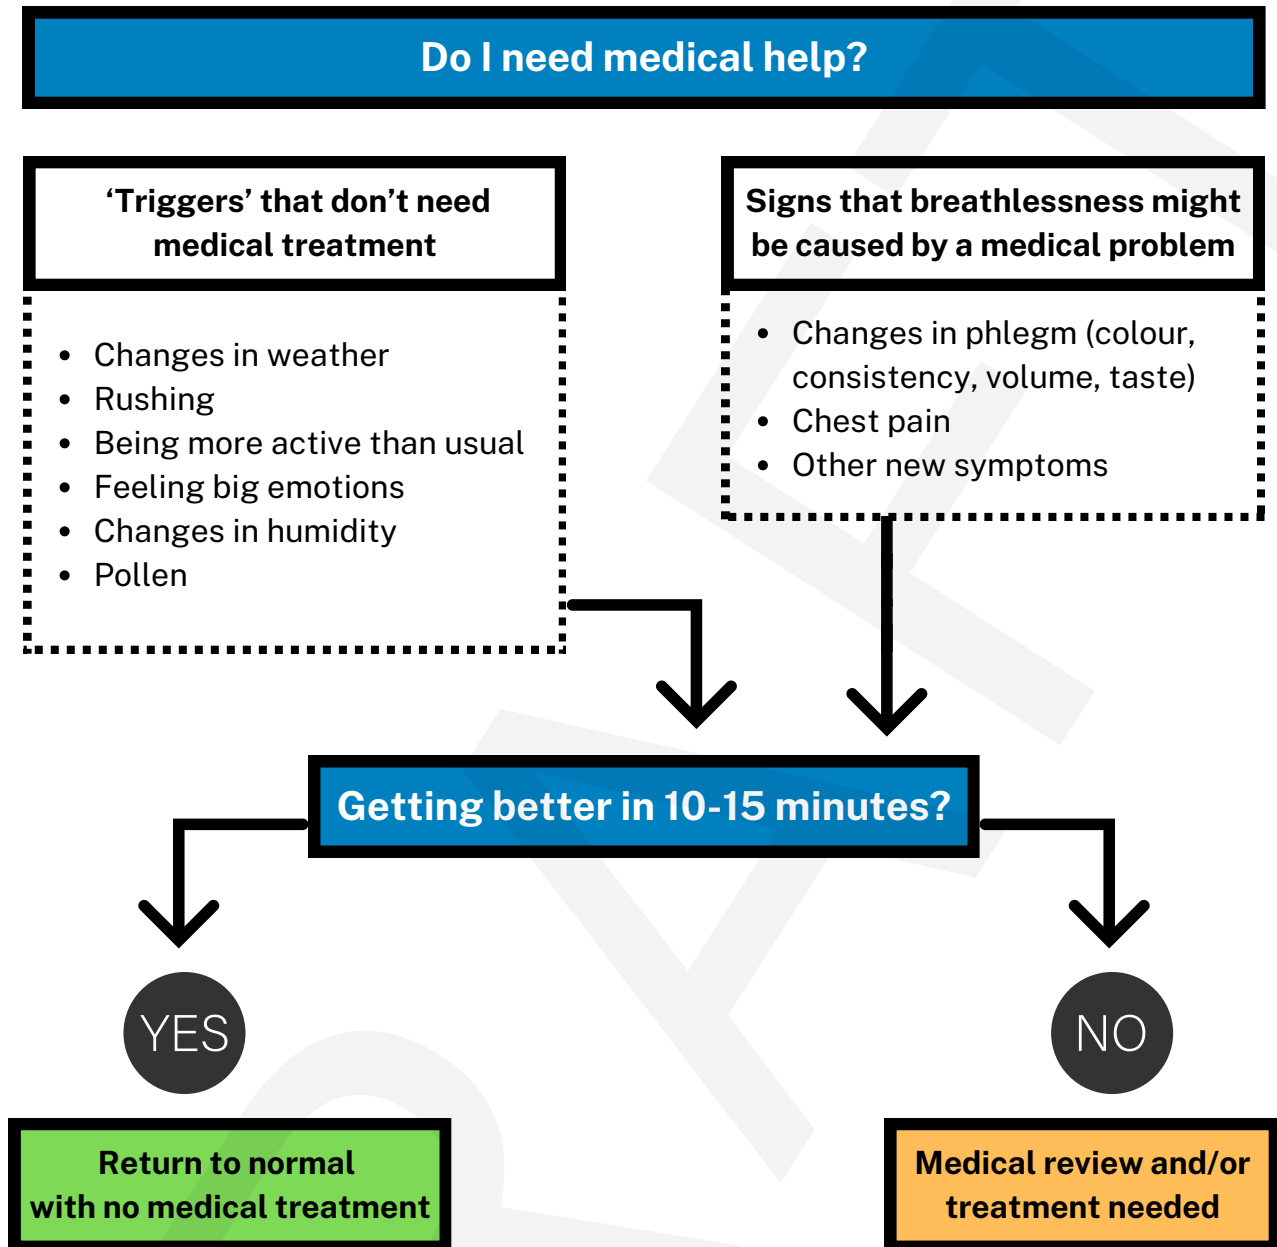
Do I need medical help?

‘Triggers’ that don’t need medical treatment

- Changes in weather
- Rushing
- Being more active than usual
- Feeling big emotions
- Changes in humidity
- Pollen

Signs that breathlessness might be caused by a medical problem

- Changes in phlegm (colour, consistency, volume, taste)
- Chest pain
- Other new symptoms

Getting better in 10-15 minutes?

YES

Return to normal with no medical treatment

NO

Medical review and/or treatment needed